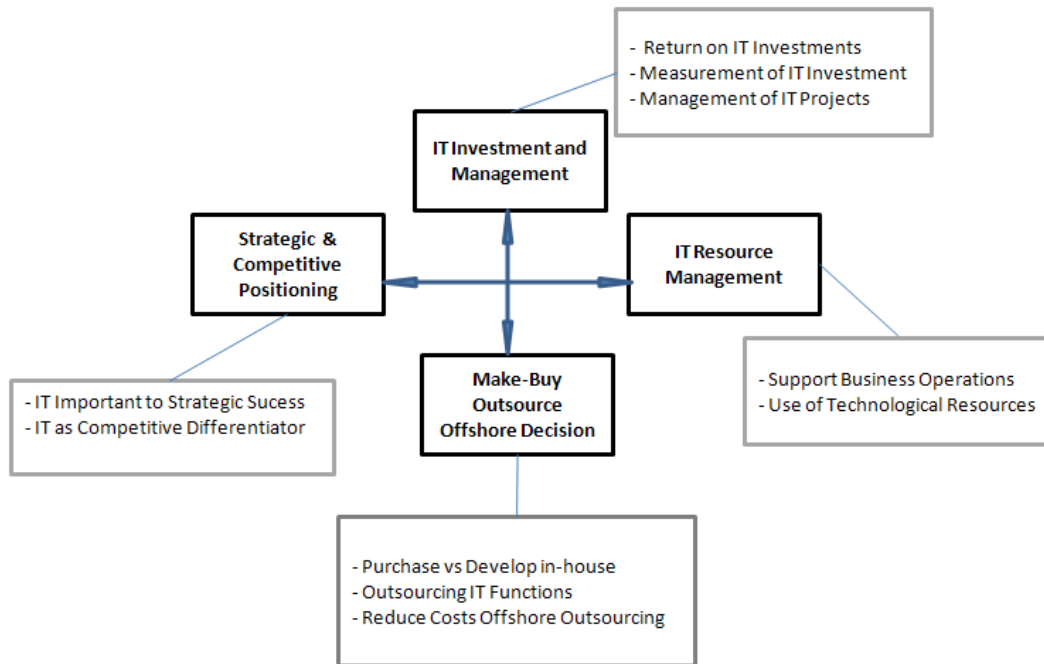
- Return on IT Investments
- Measurement of IT Investment
- Management of IT Projects

IT Investment and Management

Strategic & Competitive Positioning

IT Resource Management

Make-Buy Outsource Offshore Decision

- IT Important to Strategic Sucess
- IT as Competitive Differentiator

- Support Business Operations
- Use of Technological Resources

- Purchase vs Develop in-house
- Outsourcing IT Functions
- Reduce Costs Offshore Outsourcing